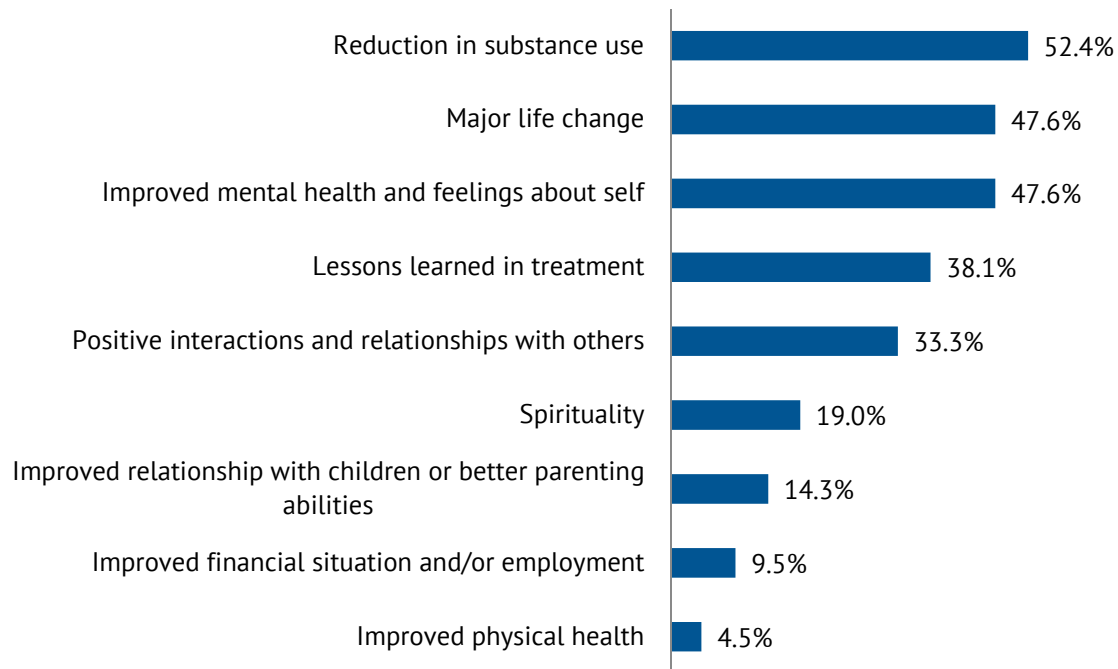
Reduction in substance use 52.4%

Major life change 47.6%

Improved mental health and feelings about self 47.6%

Lessons learned in treatment 38.1%

Positive interactions and relationships with others 33.3%

Spirituality 19.0%

Improved relationship with children or better parenting abilities 14.3%

Improved financial situation and/or employment 9.5%

Improved physical health 4.5%